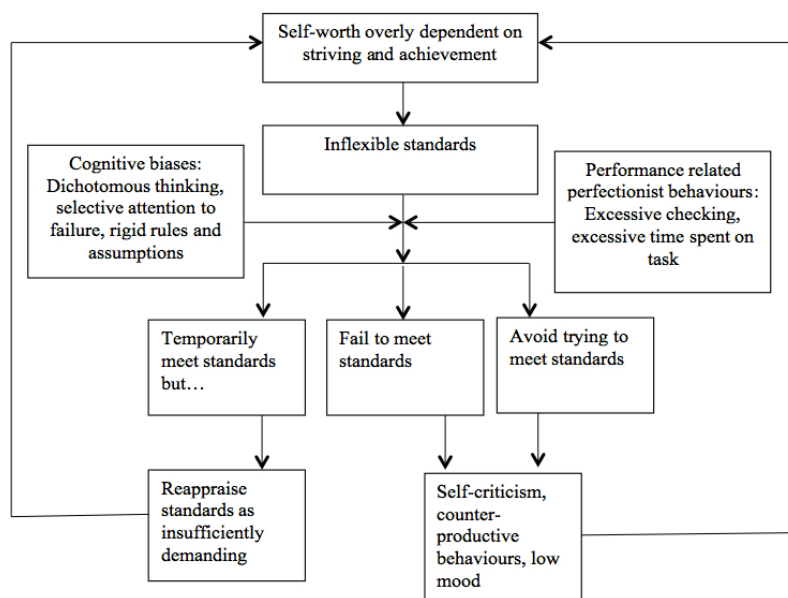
Self-worth overly dependent on striving and achievement

Inflexible standards

Cognitive biases: Dichotomous thinking, selective attention to failure, rigid rules and assumptions

Performance related perfectionist behaviours: Excessive checking, excessive time spent on task

Temporarily meet standards but…

Fail to meet standards

Avoid trying to meet standards

Reappraise standards as insufficiently demanding

Self-criticism, counter-productive behaviours, low mood